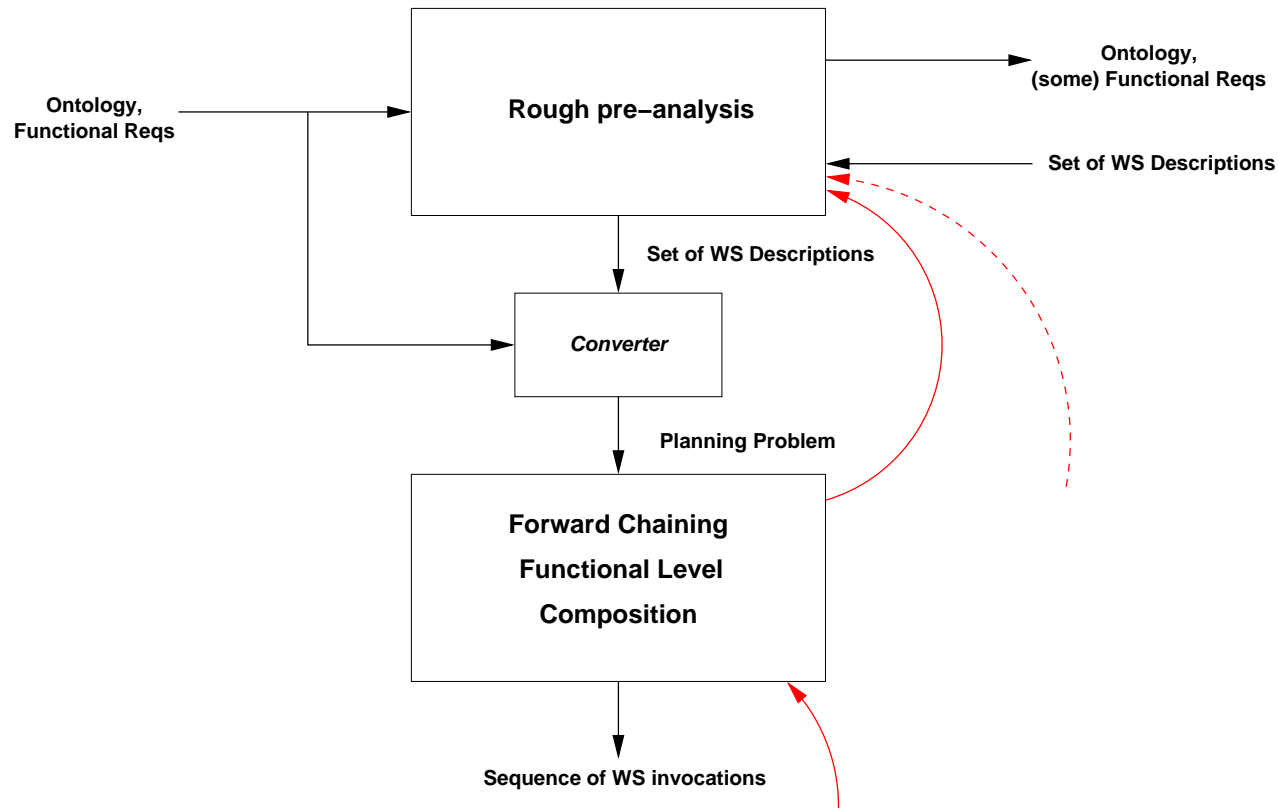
Ontology, Functional Reqs

Rough pre–analysis

Ontology, (some) Functional Reqs

Set of WS Descriptions

Set of WS Descriptions

Converter

Planning Problem

Forward Chaining Functional Level Composition

Sequence of WS invocations